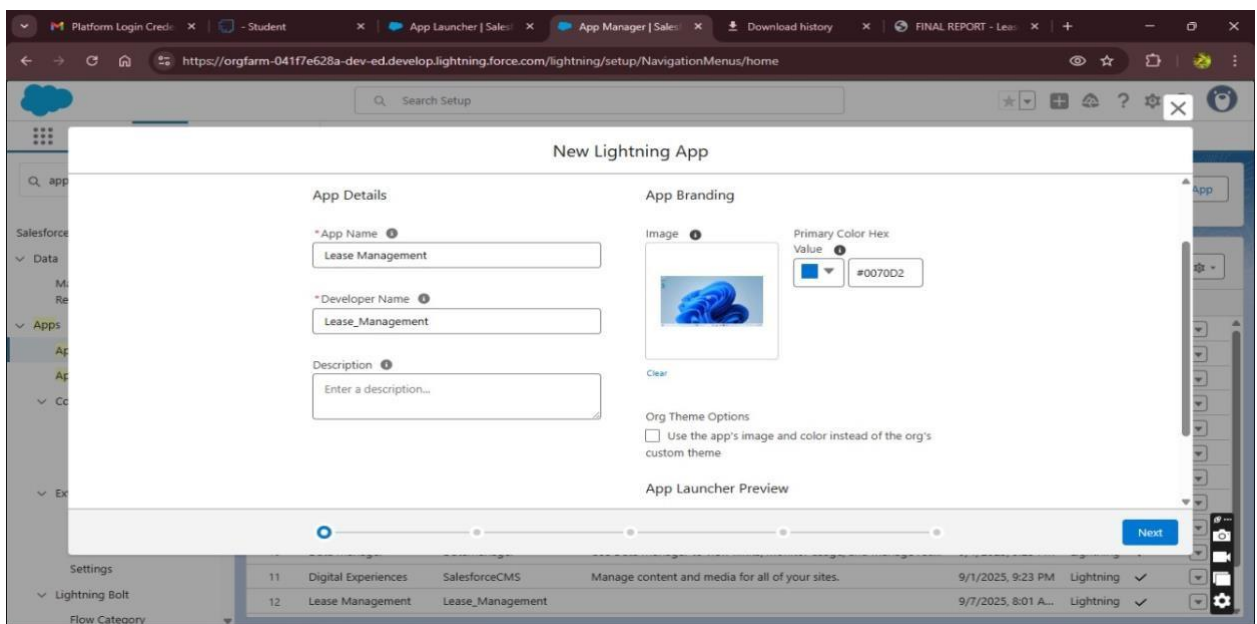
Platform Login Crede × | - Student × | App Launcher | Sales × | App Manager | Sales × | Download history × | FINAL REPORT - Leas × | +

https://orgfarm-041f7e628a-dev-ed.develop.lightning.force.com/lightning/setup/NavigationMenus/home

Search Setup

app

Salesforce
Data
Ma
Re
Apps
Ap
Ap
Co
Ex
Settings
Lightning Bolt
Flow Category

New Lightning App

App Details

*App Name
Lease Management

*Developer Name
Lease_Management

Description
Enter a description...

App Branding

Image

Clear

Primary Color Hex Value
#0070D2

Org Theme Options
Use the app's image and color instead of the org's custom theme

App Launcher Preview

Next

App

| 11 | Digital Experiences | SalesforceCMS | Manage content and media for all of your sites. | 9/1/2025, 9:23 PM | Lightning | ✓ |
|---|---|---|---|---|---|---|
| 12 | Lease Management | Lease_Management | | 9/7/2025, 8:01 A... | Lightning | ✓ |